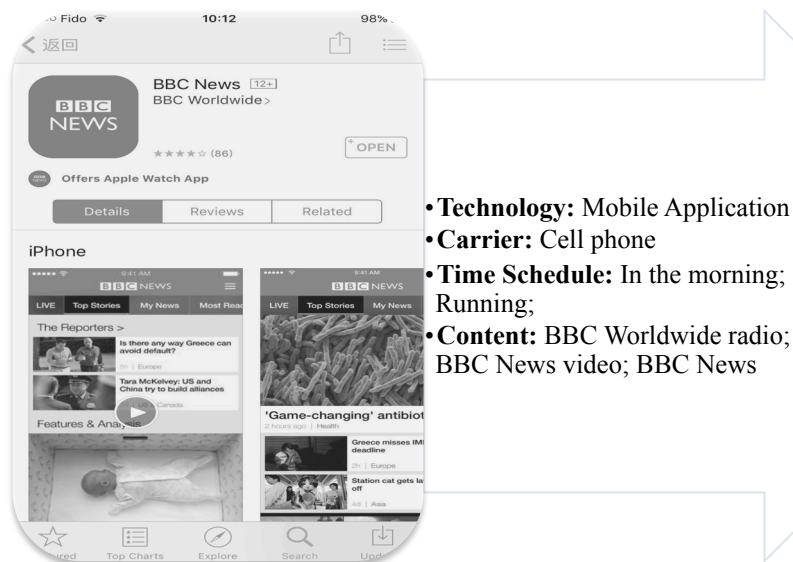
Fido 10:12 98%

返回

BBC News 12+
BBC Worldwide >

BBC NEWS

★★★★☆ (86)

OPEN

Offers Apple Watch App

Details | Reviews | Related

iPhone

9:41 AM
BBC NEWS
LIVE | Top Stories | My News | Most Read

The Reporters >

Is there any way Greece can avoid default?
Europe

Tara McKelvey: US and China try to build alliances
Canada

Features & Analysis

9:41 AM
BBC NEWS
LIVE | Top Stories | My News

'Game-changing' antibiot
2 hours ago | Health

Greece misses IMF deadline
2h | Europe

Station cat gets la off
4d | Asia

Featured | Top Charts | Explore | Search | Updates

•**Technology:** Mobile Application
•**Carrier:** Cell phone
•**Time Schedule:** In the morning; Running;
•**Content:** BBC Worldwide radio; BBC News video; BBC News